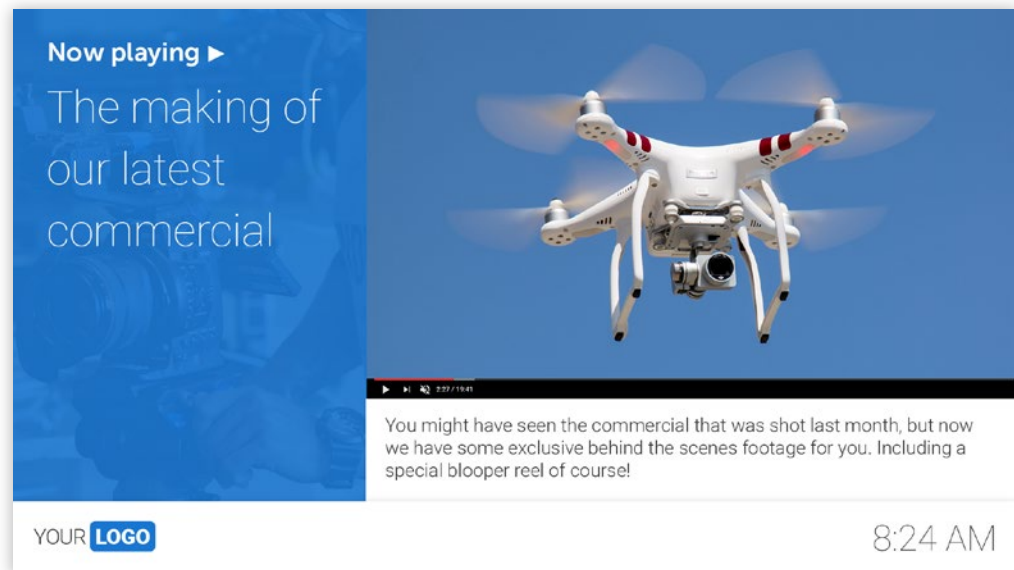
Now playing ▶

The making of our latest commercial

2:27 / 19:41

You might have seen the commercial that was shot last month, but now we have some exclusive behind the scenes footage for you. Including a special blooper reel of course!

YOUR LOGO

8:24 AM